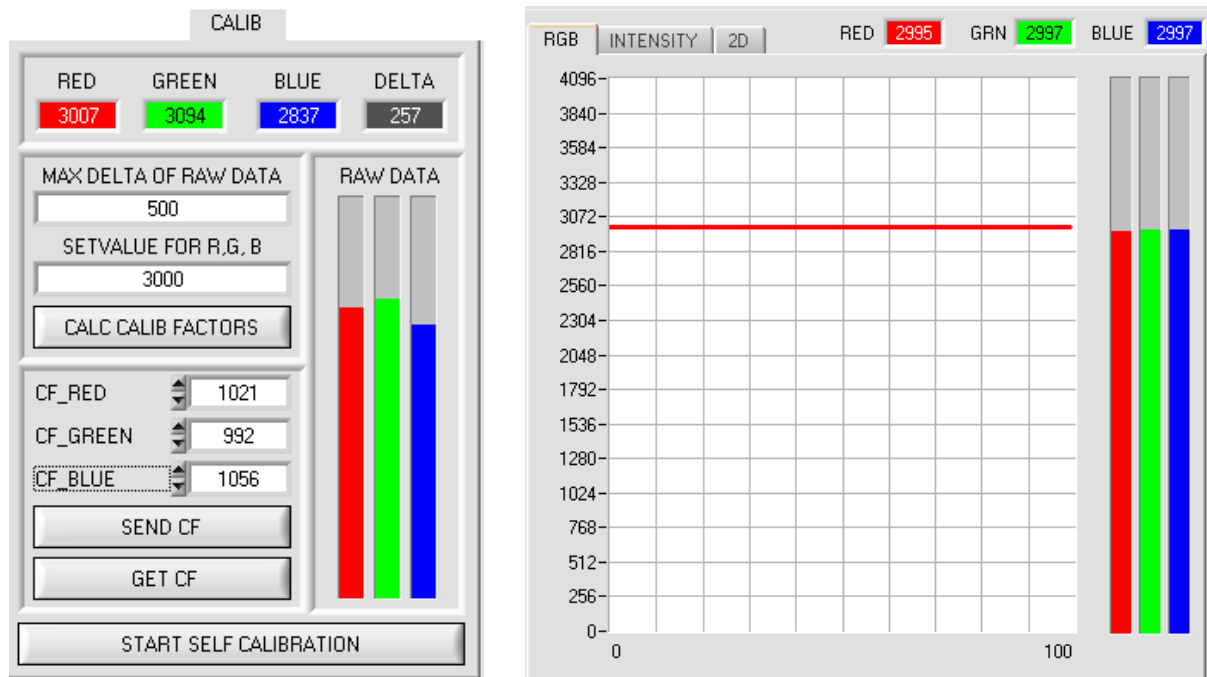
CALIB

RED GREEN BLUE DELTA
3007 3094 2837 257

MAX DELTA OF RAW DATA
500
SETVALUE FOR R,G, B
3000
CALC CALIB FACTORS

RAW DATA

CF_RED 1021
CF_GREEN 992
CF_BLUE 1056
SEND CF
GET CF

START SELF CALIBRATION

RGB INTENSITY 2D RED 2995 GRN 2997 BLUE 2997

4096
3840
3584
3328
3072
2816
2560
2304
2048
1792
1536
1280
1024
768
512
256
0
0 100